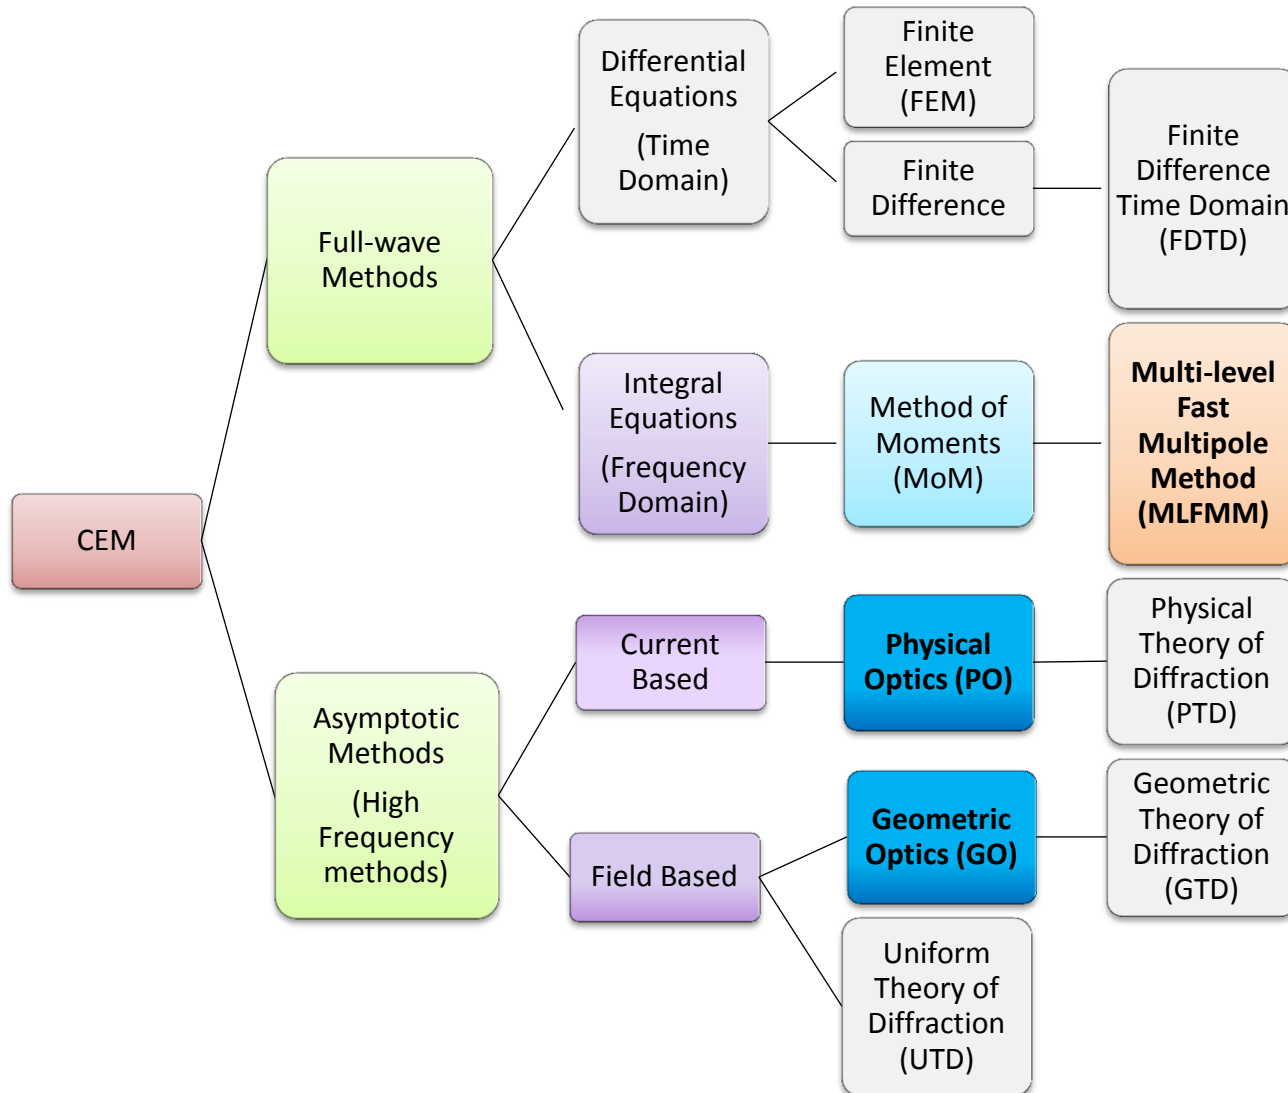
CEM

Full-wave Methods

Differential Equations (Time Domain)

Finite Element (FEM)

Finite Difference

Finite Difference Time Domain (FDTD)

Integral Equations (Frequency Domain)

Method of Moments (MoM)

**Multi-level Fast Multipole Method (MLFMM)**

Asymptotic Methods (High Frequency methods)

Current Based

**Physical Optics (PO)**

Physical Theory of Diffraction (PTD)

Field Based

**Geometric Optics (GO)**

Geometric Theory of Diffraction (GTD)

Uniform Theory of Diffraction (UTD)